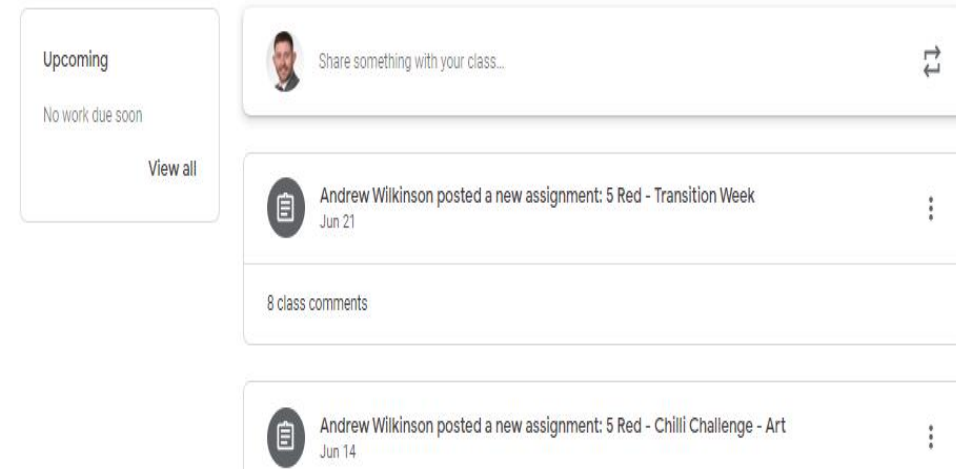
Upcoming

No work due soon

View all

Share something with your class...

Andrew Wilkinson posted a new assignment: 5 Red - Transition Week
Jun 21

8 class comments

Andrew Wilkinson posted a new assignment: 5 Red - Chilli Challenge - Art
Jun 14